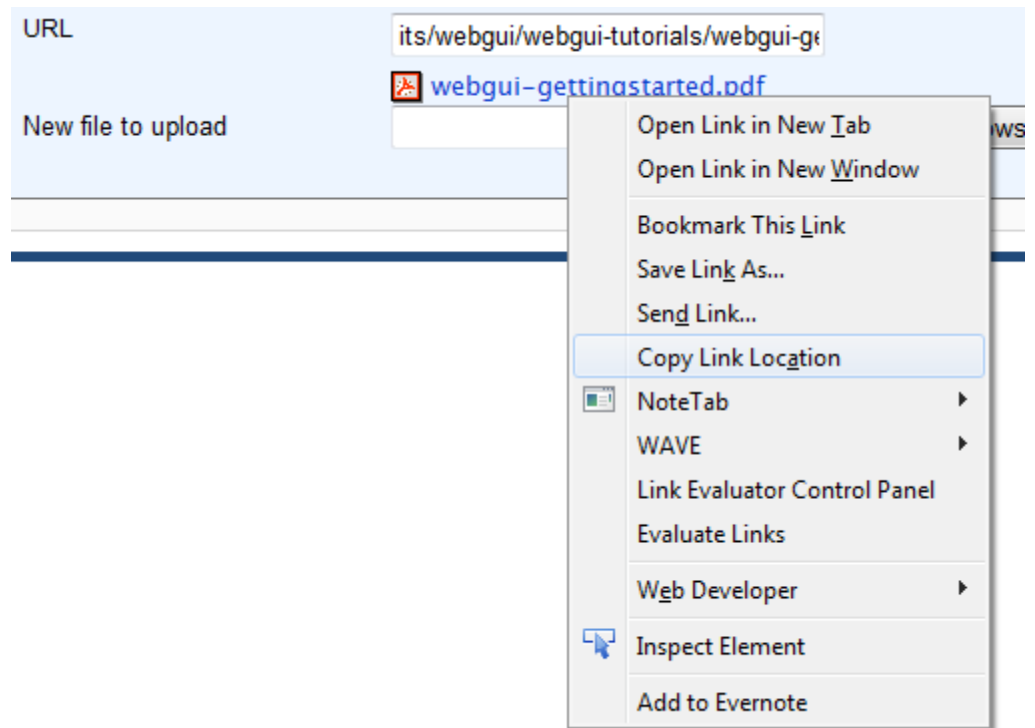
URL

its/webgui/webgui-tutorials/webgui-ge

webgui-gettingstarted.pdf

New file to upload

ws

Open Link in New Tab

Open Link in New Window

Bookmark This Link

Save Link As...

Send Link...

Copy Link Location

NoteTab

WAVE

Link Evaluator Control Panel

Evaluate Links

Web Developer

Inspect Element

Add to Evernote